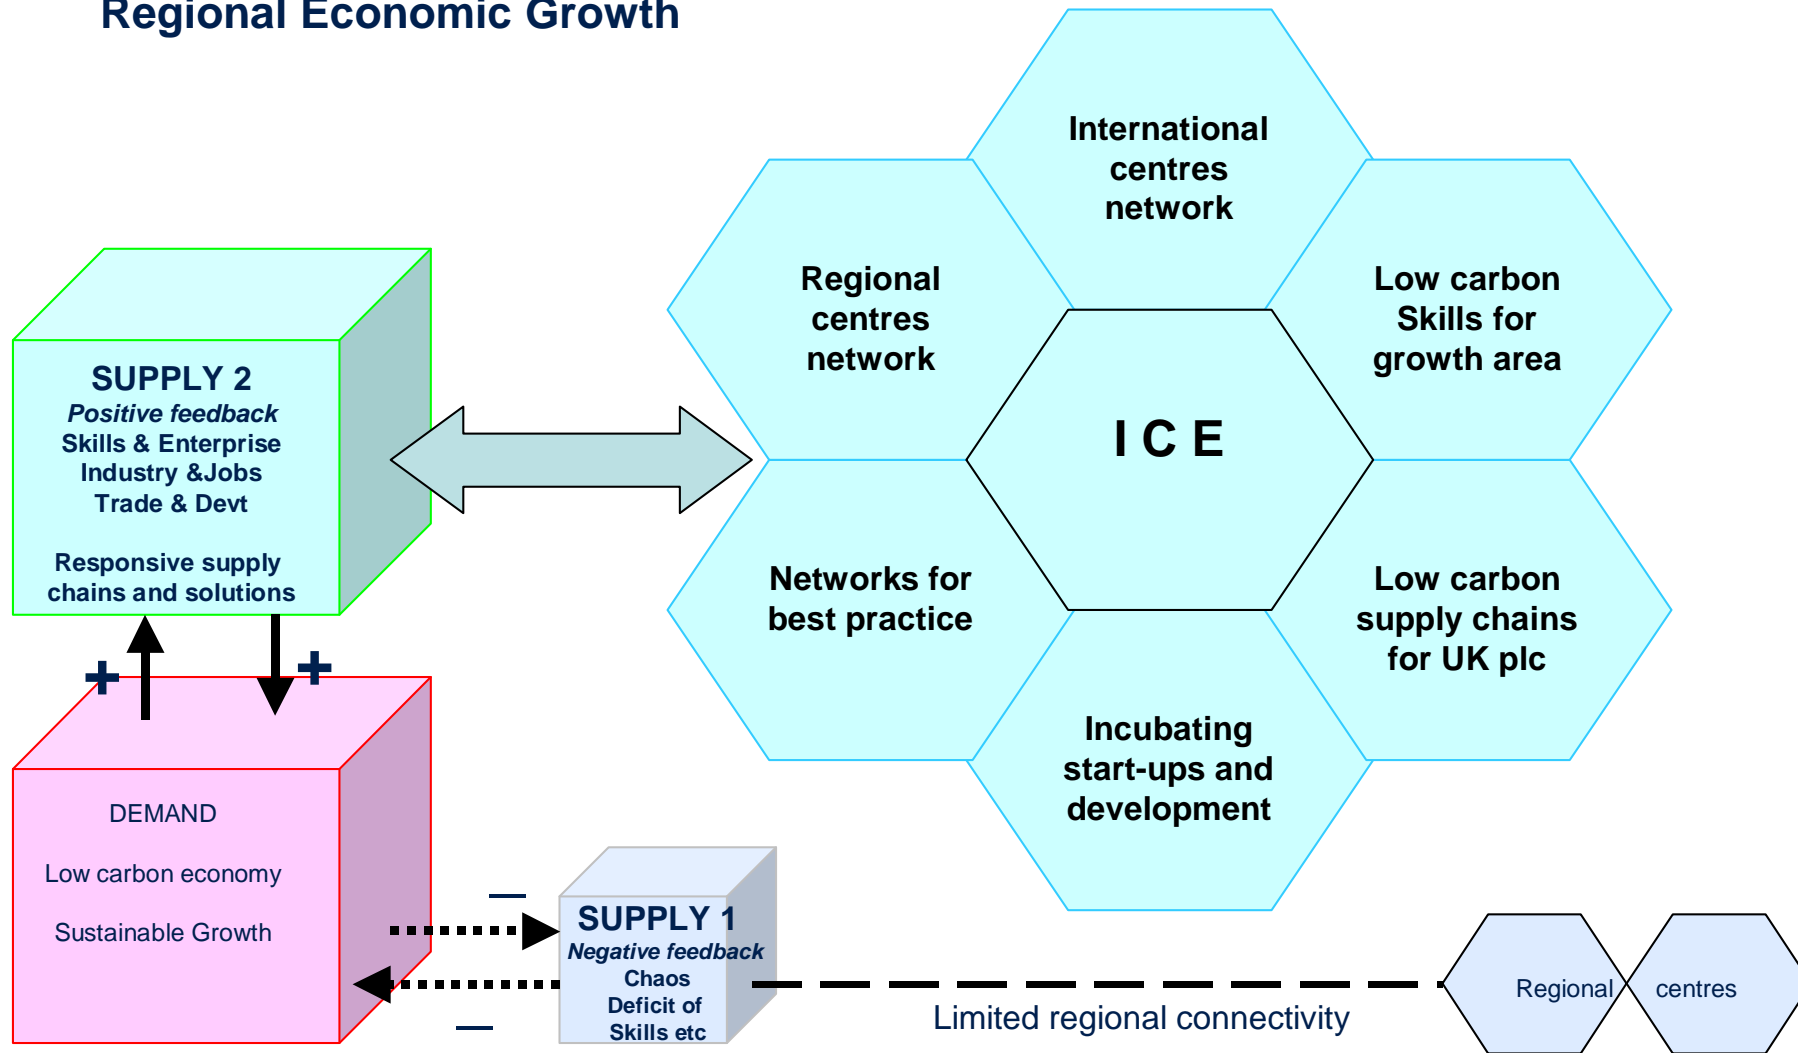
Regional Economic Growth

SUPPLY 2
Positive feedback
Skills & Enterprise
Industry &Jobs
Trade & Devt

Responsive supply chains and solutions

International centres network

Regional centres network

Low carbon Skills for growth area

I C E

Networks for best practice

Low carbon supply chains for UK plc

Incubating start-ups and development

+

+

DEMAND

Low carbon economy

Sustainable Growth

—

—

SUPPLY 1
Negative feedback
Chaos
Deficit of
Skills etc

Limited regional connectivity

Regional

centres